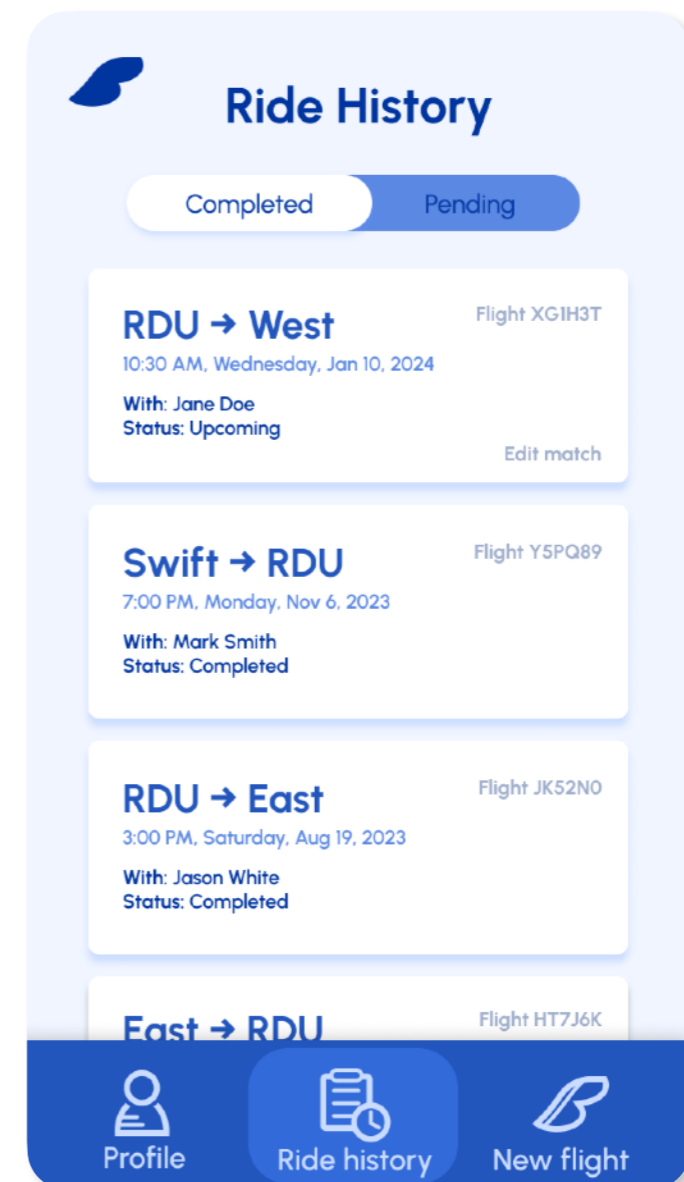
Ride History

Completed Pending

RDU → West
Flight XG1H3T
10:30 AM, Wednesday, Jan 10, 2024
With: Jane Doe
Status: Upcoming
Edit match

Swift → RDU
Flight Y5PQ89
7:00 PM, Monday, Nov 6, 2023
With: Mark Smith
Status: Completed

RDU → East
Flight JK52N0
3:00 PM, Saturday, Aug 19, 2023
With: Jason White
Status: Completed

East → RDU
Flight HT7J6K

Profile
Ride history
New flight